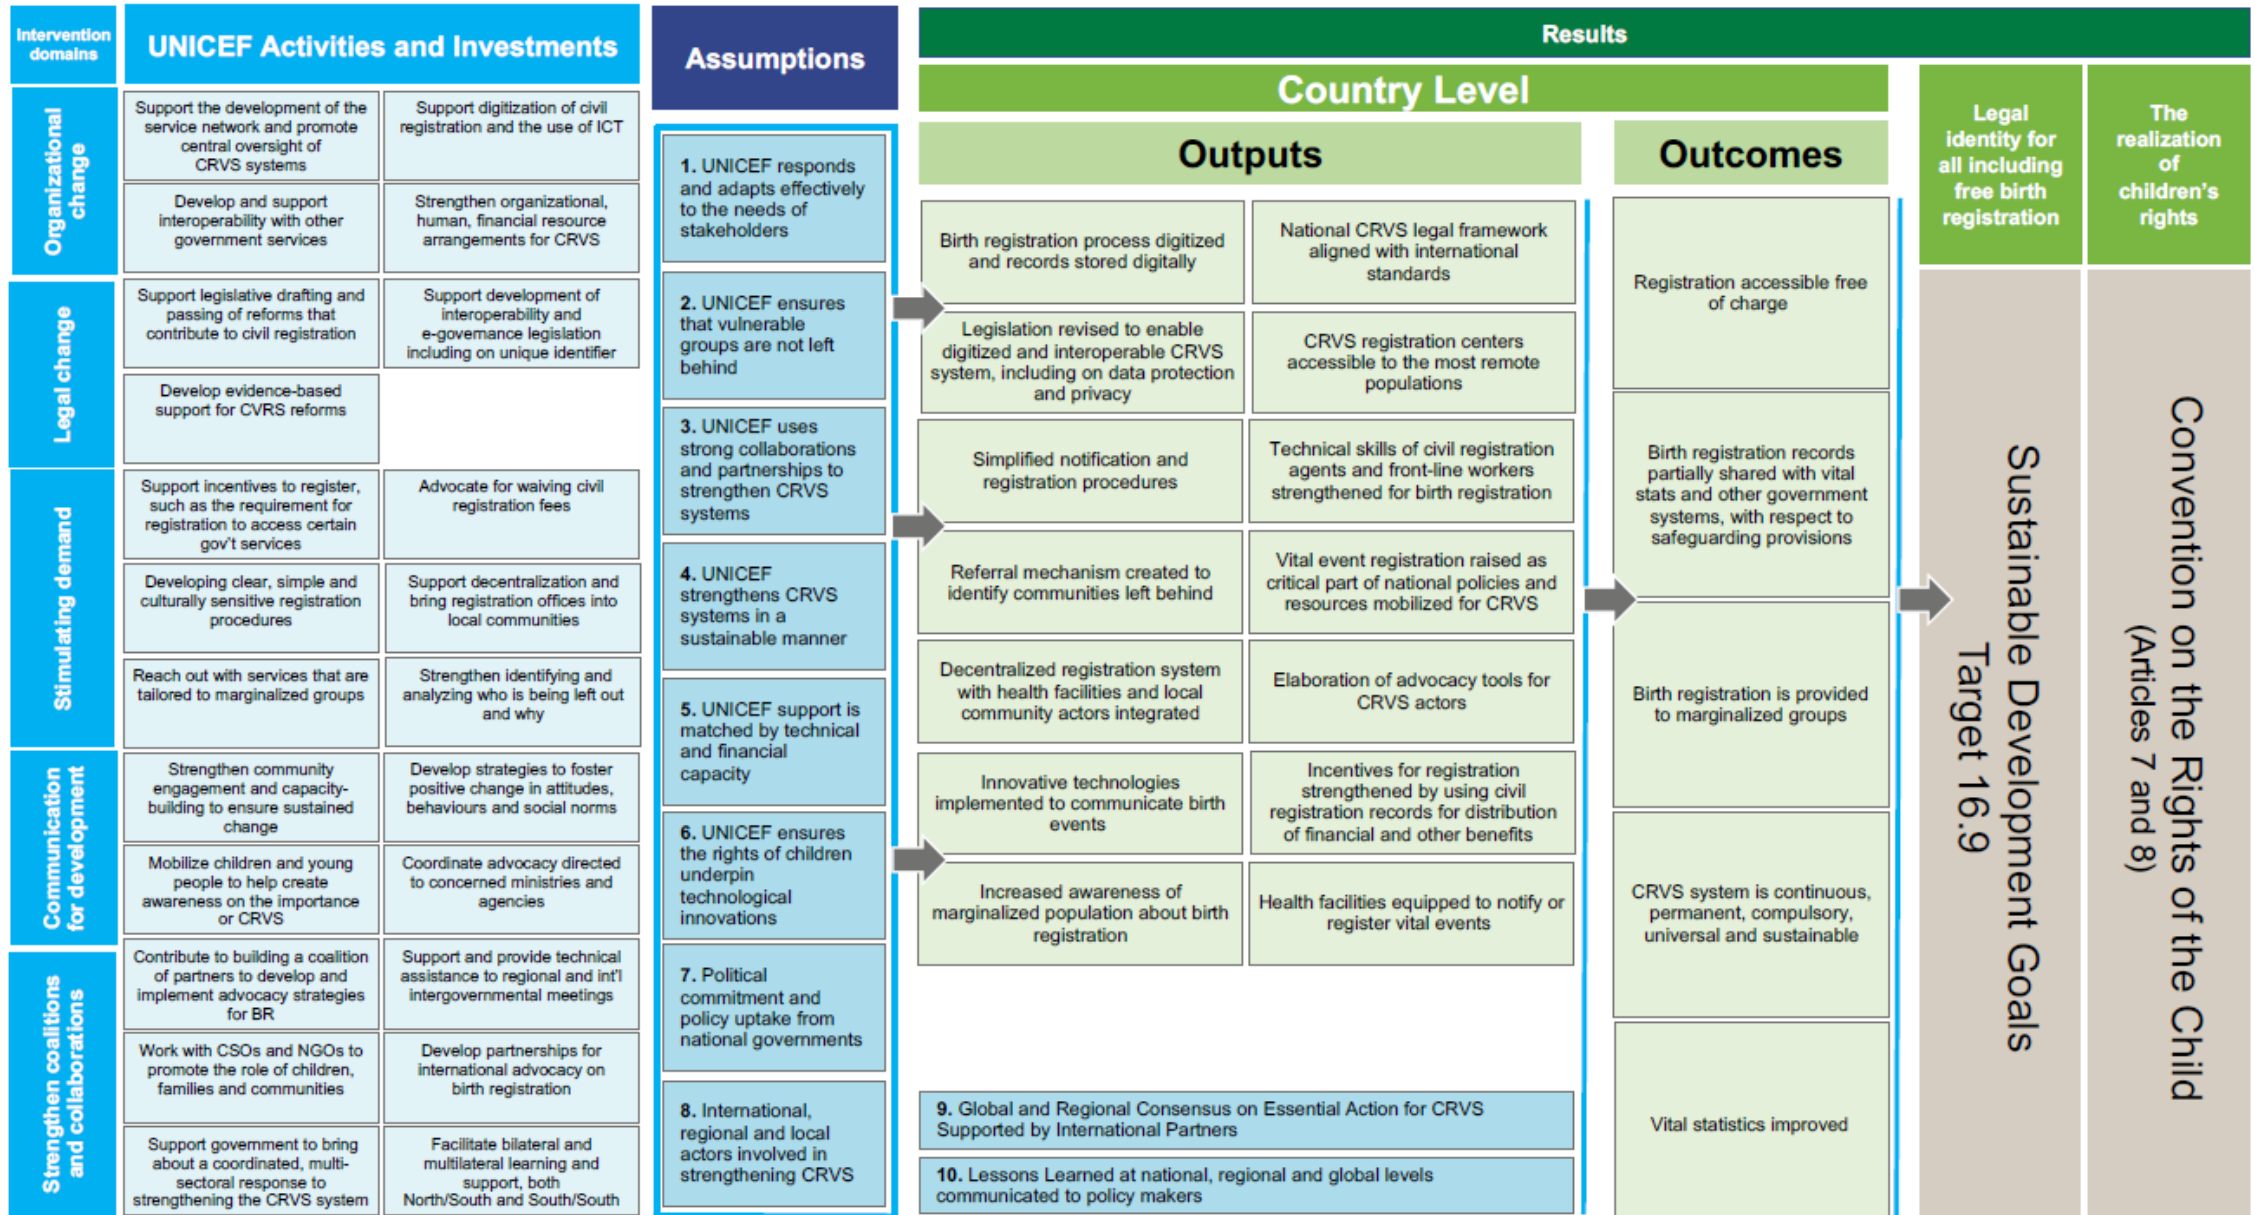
Intervention domains

UNICEF Activities and Investments

Assumptions

Results

Country Level

Outputs

Outcomes

Legal identity for all including free birth registration

The realization of children's rights

Organizational change

Support the development of the service network and promote central oversight of CRVS systems

Support digitization of civil registration and the use of ICT

Develop and support interoperability with other government services

Strengthen organizational, human, financial resource arrangements for CRVS

Legal change

Support legislative drafting and passing of reforms that contribute to civil registration

Support development of interoperability and e-governance legislation including on unique identifier

Develop evidence-based support for CVRS reforms

Stimulating demand

Support incentives to register, such as the requirement for registration to access certain gov't services

Advocate for waiving civil registration fees

Developing clear, simple and culturally sensitive registration procedures

Support decentralization and bring registration offices into local communities

Reach out with services that are tailored to marginalized groups

Strengthen identifying and analyzing who is being left out and why

Communication for development

Strengthen community engagement and capacity-building to ensure sustained change

Develop strategies to foster positive change in attitudes, behaviours and social norms

Mobilize children and young people to help create awareness on the importance or CRVS

Coordinate advocacy directed to concerned ministries and agencies

Strengthen coalitions and collaborations

Contribute to building a coalition of partners to develop and implement advocacy strategies for BR

Support and provide technical assistance to regional and int'l intergovernmental meetings

Work with CSOs and NGOs to promote the role of children, families and communities

Develop partnerships for international advocacy on birth registration

Support government to bring about a coordinated, multi-sectoral response to strengthening the CRVS system

Facilitate bilateral and multilateral learning and support, both North/South and South/South

1. UNICEF responds and adapts effectively to the needs of stakeholders

2. UNICEF ensures that vulnerable groups are not left behind

3. UNICEF uses strong collaborations and partnerships to strengthen CRVS systems

4. UNICEF strengthens CRVS systems in a sustainable manner

5. UNICEF support is matched by technical and financial capacity

6. UNICEF ensures the rights of children underpin technological innovations

7. Political commitment and policy uptake from national governments

8. International, regional and local actors involved in strengthening CRVS

Birth registration process digitized and records stored digitally

National CRVS legal framework aligned with international standards

Legislation revised to enable digitized and interoperable CRVS system, including on data protection and privacy

CRVS registration centers accessible to the most remote populations

Simplified notification and registration procedures

Technical skills of civil registration agents and front-line workers strengthened for birth registration

Referral mechanism created to identify communities left behind

Vital event registration raised as critical part of national policies and resources mobilized for CRVS

Decentralized registration system with health facilities and local community actors integrated

Elaboration of advocacy tools for CRVS actors

Innovative technologies implemented to communicate birth events

Incentives for registration strengthened by using civil registration records for distribution of financial and other benefits

Increased awareness of marginalized population about birth registration

Health facilities equipped to notify or register vital events

9. Global and Regional Consensus on Essential Action for CRVS Supported by International Partners

10. Lessons Learned at national, regional and global levels communicated to policy makers

Registration accessible free of charge

Birth registration records partially shared with vital stats and other government systems, with respect to safeguarding provisions

Birth registration is provided to marginalized groups

CRVS system is continuous, permanent, compulsory, universal and sustainable

Vital statistics improved

Sustainable Development Goals Target 16.9

Convention on the Rights of the Child (Articles 7 and 8)